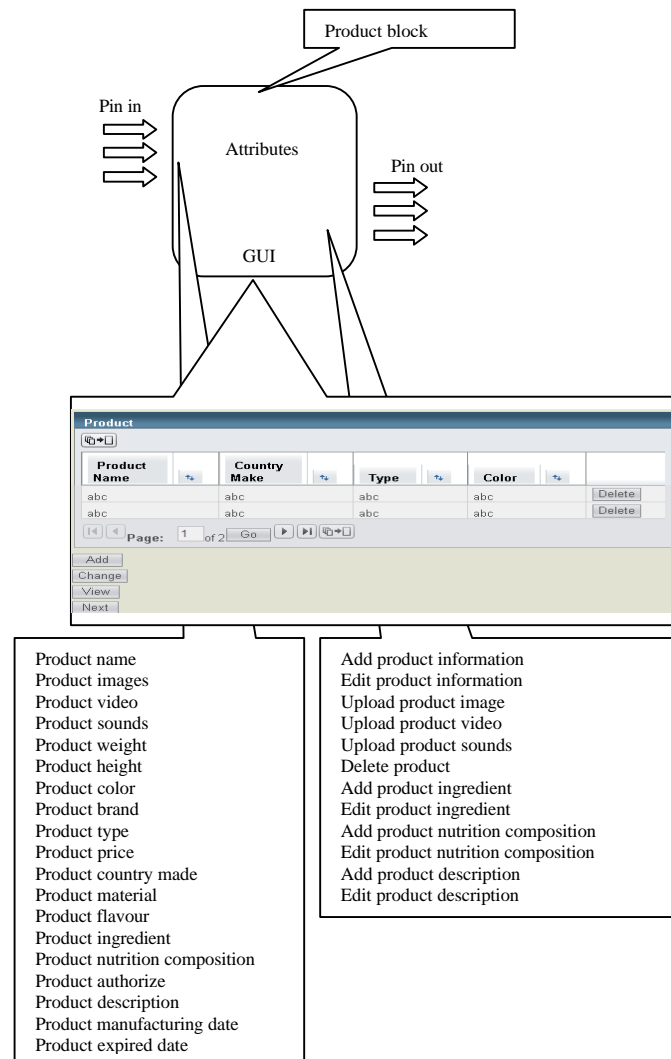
Product block

Pin in

Attributes

Pin out

GUI

Product

| Product Name | Country Make | Type | Color | |
|---|---|---|---|---|
| abc | abc | abc | abc | Delete |
| abc | abc | abc | abc | Delete |

Page: 1 of 2 Go

Add
Change
View
Next

Product name
Product images
Product video
Product sounds
Product weight
Product height
Product color
Product brand
Product type
Product price
Product country made
Product material
Product flavour
Product ingredient
Product nutrition composition
Product authorize
Product description
Product manufacturing date
Product expired date

Add product information
Edit product information
Upload product image
Upload product video
Upload product sounds
Delete product
Add product ingredient
Edit product ingredient
Add product nutrition composition
Edit product nutrition composition
Add product description
Edit product description